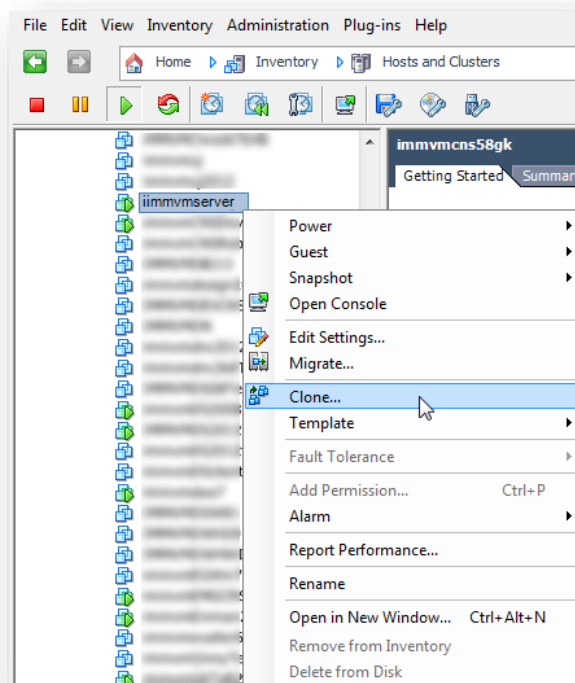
File Edit View Inventory Administration Plug-ins Help

Home Inventory Hosts and Clusters

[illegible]
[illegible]
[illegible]
iimmvmserver
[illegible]
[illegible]
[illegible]
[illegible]
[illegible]
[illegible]
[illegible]
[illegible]
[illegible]
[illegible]
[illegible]
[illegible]
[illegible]
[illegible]
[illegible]
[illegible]
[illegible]
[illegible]
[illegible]
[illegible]
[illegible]
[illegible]

immvmcns58gk

Getting Started Summar

Power
Guest
Snapshot
Open Console
Edit Settings...
Migrate...
Clone...
Template
Fault Tolerance
Add Permission... Ctrl+P
Alarm
Report Performance...
Rename
Open in New Window... Ctrl+Alt+N
Remove from Inventory
Delete from Disk